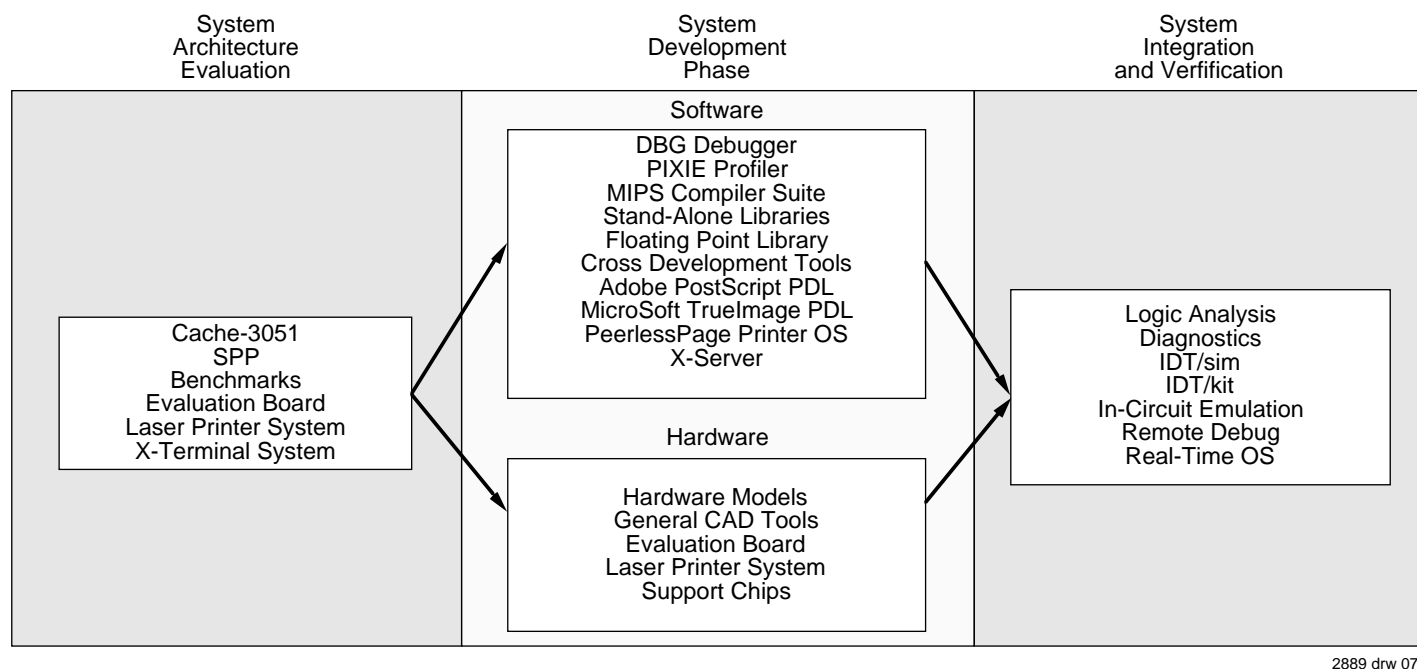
System Architecture Evaluation

System Development Phase

System Integration and Verfification

Cache-3051
SPP
Benchmarks
Evaluation Board
Laser Printer System
X-Terminal System

Software

DBG Debugger
PIXIE Profiler
MIPS Compiler Suite
Stand-Alone Libraries
Floating Point Library
Cross Development Tools
Adobe PostScript PDL
MicroSoft TrueImage PDL
PeerlessPage Printer OS
X-Server

Hardware

Hardware Models
General CAD Tools
Evaluation Board
Laser Printer System
Support Chips

Logic Analysis
Diagnostics
IDT/sim
IDT/kit
In-Circuit Emulation
Remote Debug
Real-Time OS

2889 drw 07